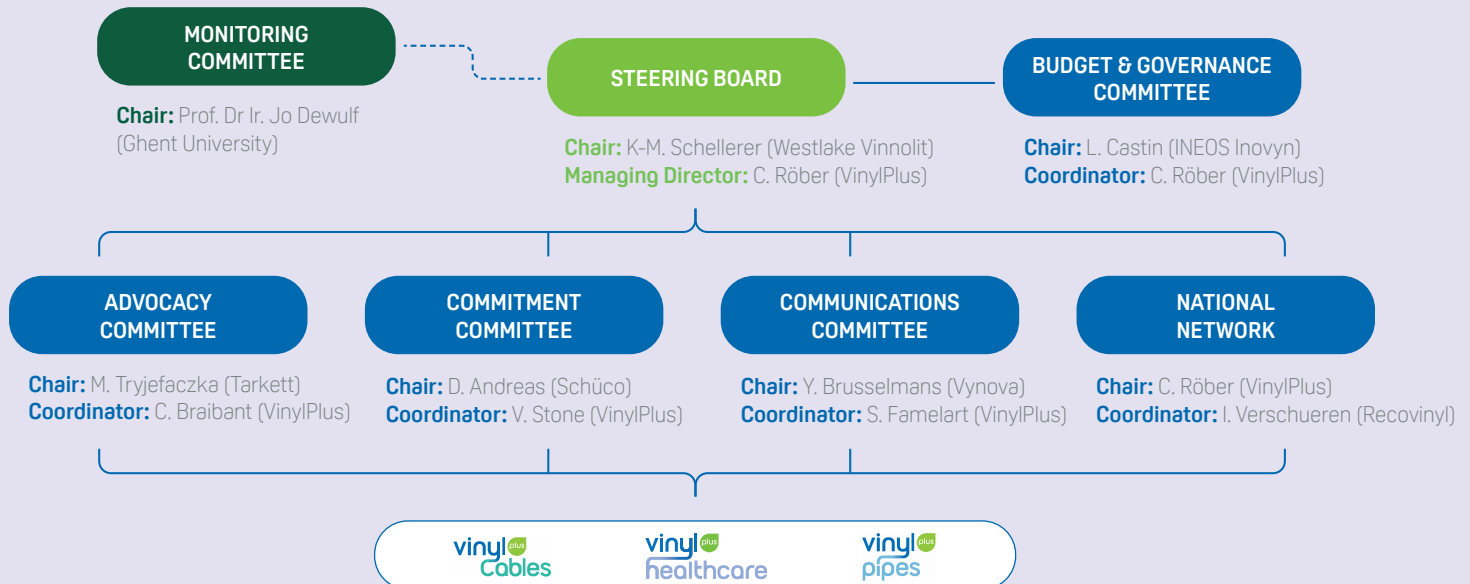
MONITORING COMMITTEE

Chair: Prof. Dr Ir. Jo Dewulf (Ghent University)

STEERING BOARD

Chair: K-M. Schellerer (Westlake Vinnolit)
Managing Director: C. Röber (VinylPlus)

BUDGET & GOVERNANCE COMMITTEE

Chair: L. Castin (INEOS Inovyn)
Coordinator: C. Röber (VinylPlus)

ADVOCACY COMMITTEE

Chair: M. Tryjefaczka (Tarkett)
Coordinator: C. Braibant (VinylPlus)

COMMITMENT COMMITTEE

Chair: D. Andreas (Schüco)
Coordinator: V. Stone (VinylPlus)

COMMUNICATIONS COMMITTEE

Chair: Y. Brusselmans (Vynova)
Coordinator: S. Famelart (VinylPlus)

NATIONAL NETWORK

Chair: C. Röber (VinylPlus)
Coordinator: I. Verschueren (Recovinyl)

vinyl plus Cables

vinyl plus healthcare

vinyl plus pipes